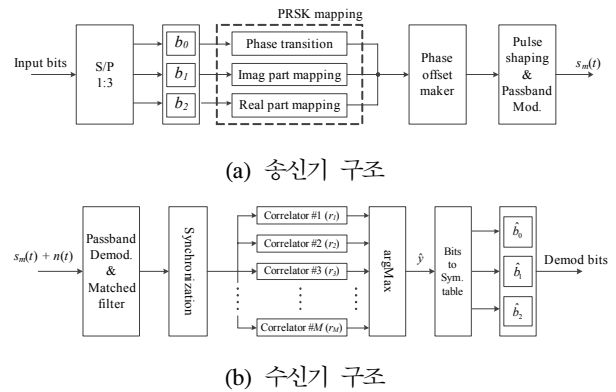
PRSK mapping

Input bits

S/P 1:3

$b_0$

$b_1$

$b_2$

Phase transition

Imag part mapping

Real part mapping

Phase offset maker

Pulse shaping & Passband Mod.

$s_m(t)$

(a) 송신기 구조

$s_m(t) + n(t)$

Passband Demod. & Matched filter

Synchronization

Correlator #1 ($r_1$)

Correlator #2 ($r_2$)

Correlator #3 ($r_3$)

Correlator #$M$ ($r_M$)

argMax

$\hat{y}$

Bits to Sym. table

$\hat{b}_0$

$\hat{b}_1$

$\hat{b}_2$

Demod bits

(b) 수신기 구조